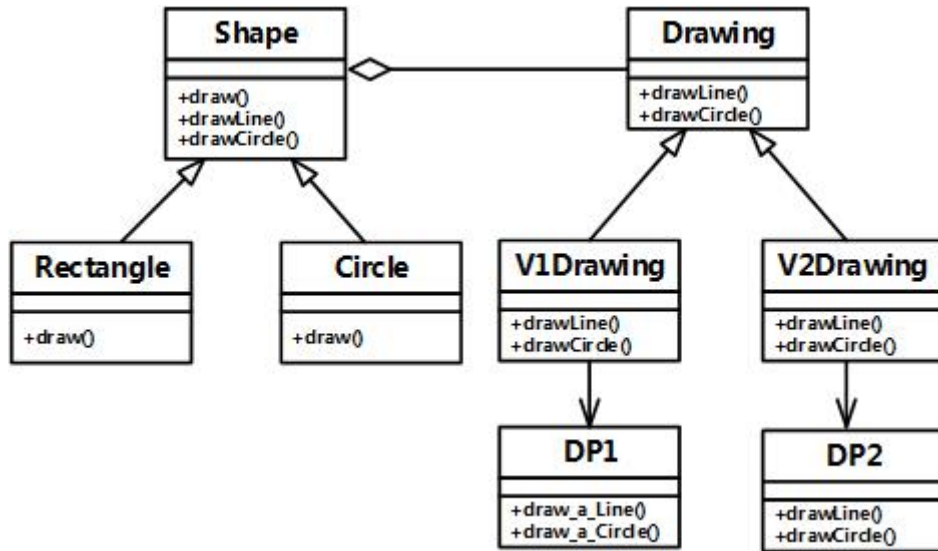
Shape

+draw()
+drawLine()
+drawCircle()

Drawing

+drawLine()
+drawCircle()

Rectangle

+draw()

Circle

+draw()

V1Drawing

+drawLine()
+drawCircle()

V2Drawing

+drawLine()
+drawCircle()

DP1

+draw_a_Line()
+draw_a_Circle()

DP2

+drawLine()
+drawCircle()